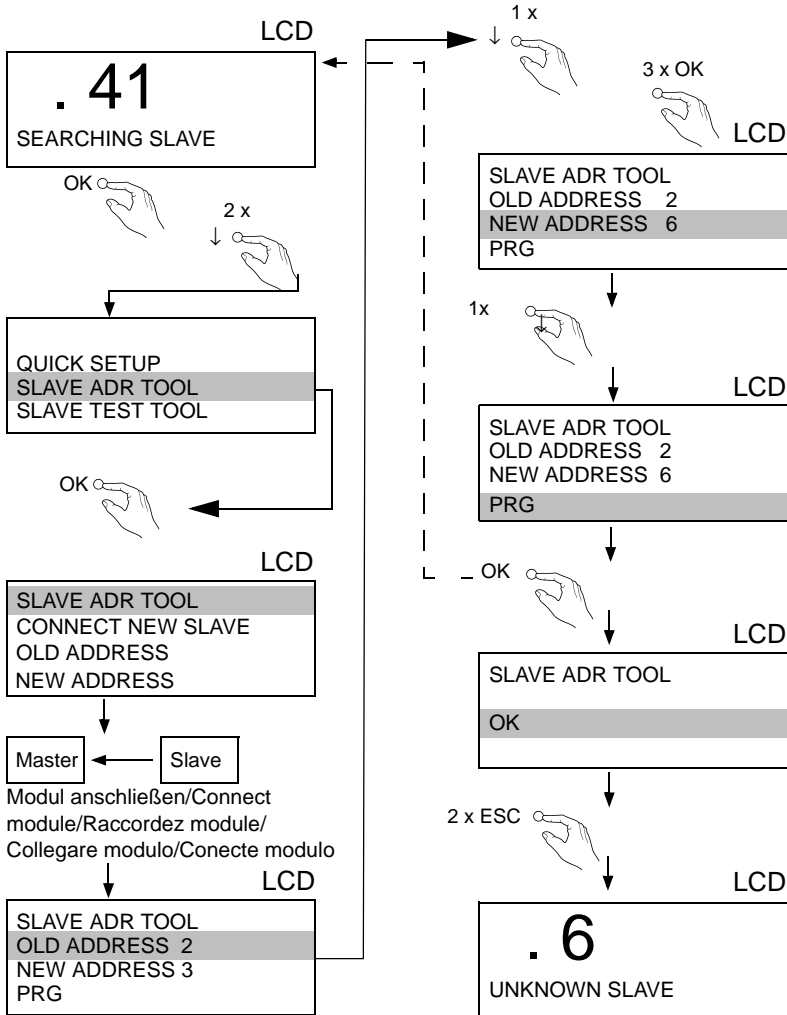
LCD

. 41

SEARCHING SLAVE

OK

2 x
↓

QUICK SETUP
SLAVE ADR TOOL
SLAVE TEST TOOL

OK

LCD

SLAVE ADR TOOL
CONNECT NEW SLAVE
OLD ADDRESS
NEW ADDRESS

Master

Slave

Modul anschließen/Connect module/Raccordez module/Collegare modulo/Conecte modulo

LCD

SLAVE ADR TOOL
OLD ADDRESS 2
NEW ADDRESS 3
PRG

1 x
↓

3 x OK

LCD

SLAVE ADR TOOL
OLD ADDRESS 2
NEW ADDRESS 6
PRG

1x

LCD

SLAVE ADR TOOL
OLD ADDRESS 2
NEW ADDRESS 6
PRG

OK

LCD

SLAVE ADR TOOL

OK

2 x ESC

LCD

. 6

UNKNOWN SLAVE